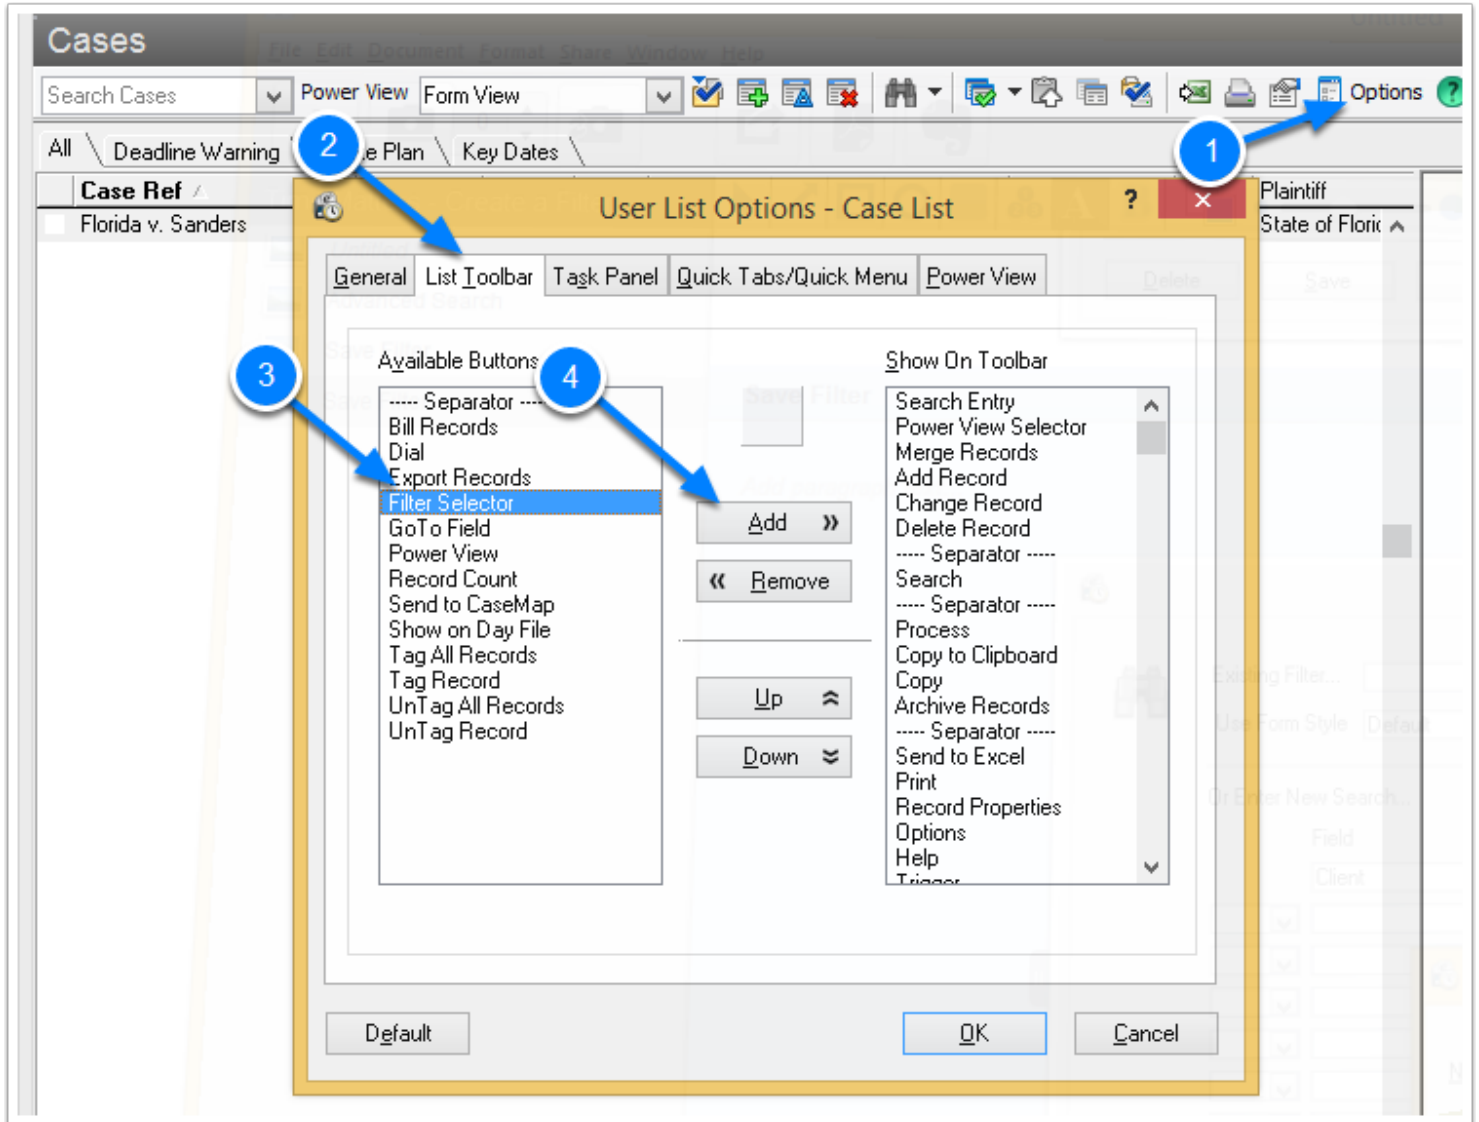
Cases

Search Cases
Power View
Form View
Options

All
Deadline Warning
e Plan
Key Dates

Case Ref
Florida v. Sanders

Plaintiff
State of Floric

1
2
3
4

User List Options - Case List

?

General
List Toolbar
Task Panel
Quick Tabs/Quick Menu
Power View

Available Buttons
----- Separator -----
Bill Records
Dial
Export Records
Filter Selector
GoTo Field
Power View
Record Count
Send to CaseMap
Show on Day File
Tag All Records
Tag Record
UnTag All Records
UnTag Record

Add »
« Remove
Up
Down

Show On Toolbar
Search Entry
Power View Selector
Merge Records
Add Record
Change Record
Delete Record
----- Separator -----
Search
----- Separator -----
Process
Copy to Clipboard
Copy
Archive Records
----- Separator -----
Send to Excel
Print
Record Properties
Options
Help
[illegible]

Default
OK
Cancel